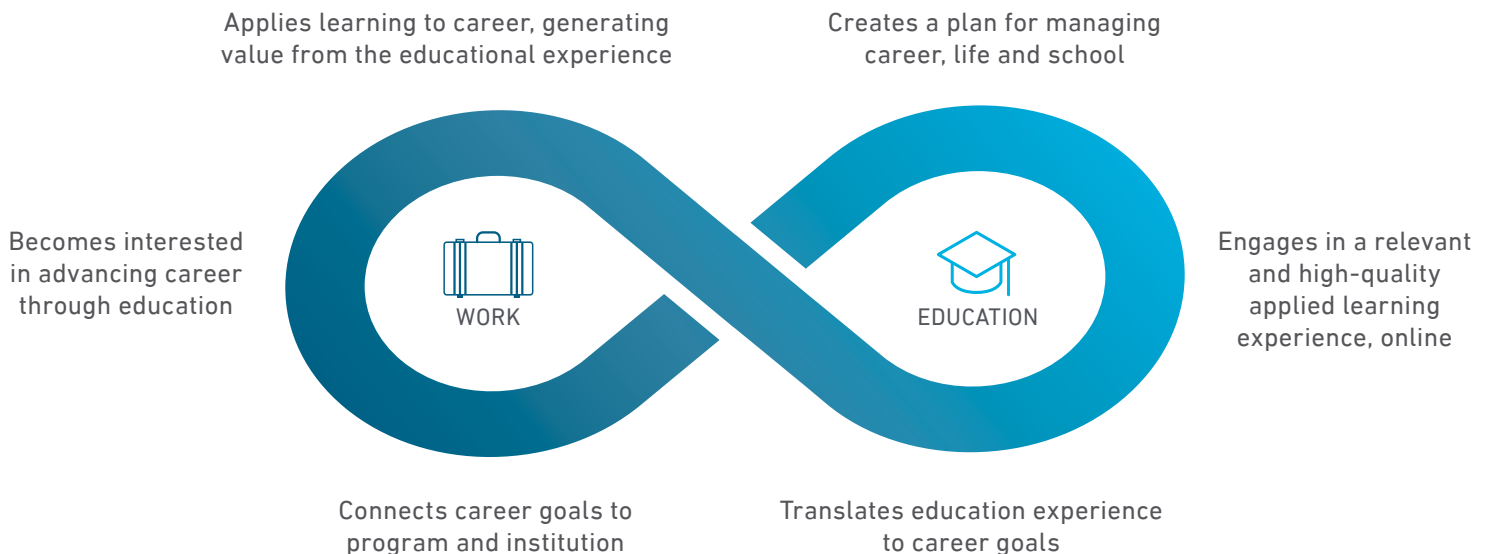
Applies learning to career, generating value from the educational experience

Creates a plan for managing career, life and school

Becomes interested in advancing career through education

WORK

EDUCATION

Engages in a relevant and high-quality applied learning experience, online

Connects career goals to program and institution

Translates education experience to career goals